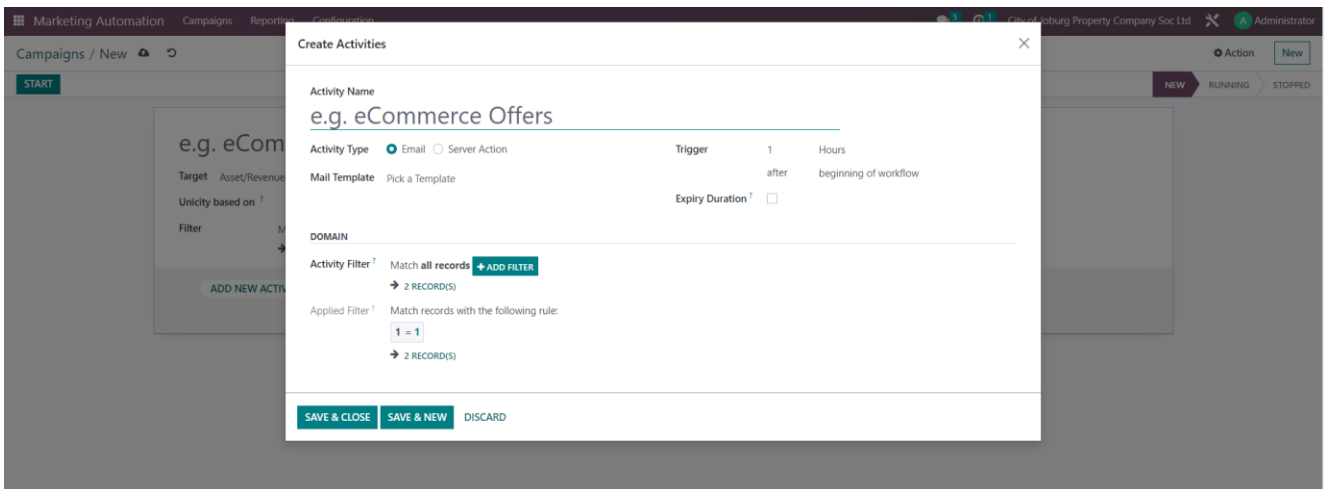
Marketing Automation Campaigns Reporting Configuration

5 1 City of Joburg Property Company Soc Ltd A Administrator

Campaigns / New

Action New

START

NEW RUNNING STOPPED

e.g. eCom

Target Asset/Revenue

Unicity based on ?

Filter

ADD NEW ACTIV

Create Activities

Activity Name

e.g. eCommerce Offers

Activity Type Email Server Action

Mail Template Pick a Template

Trigger 1 Hours

after beginning of workflow

Expiry Duration ?

DOMAIN

Activity Filter ? Match all records + ADD FILTER

→ 2 RECORD(S)

Applied Filter ? Match records with the following rule:

1 = 1

→ 2 RECORD(S)

SAVE & CLOSE SAVE & NEW DISCARD